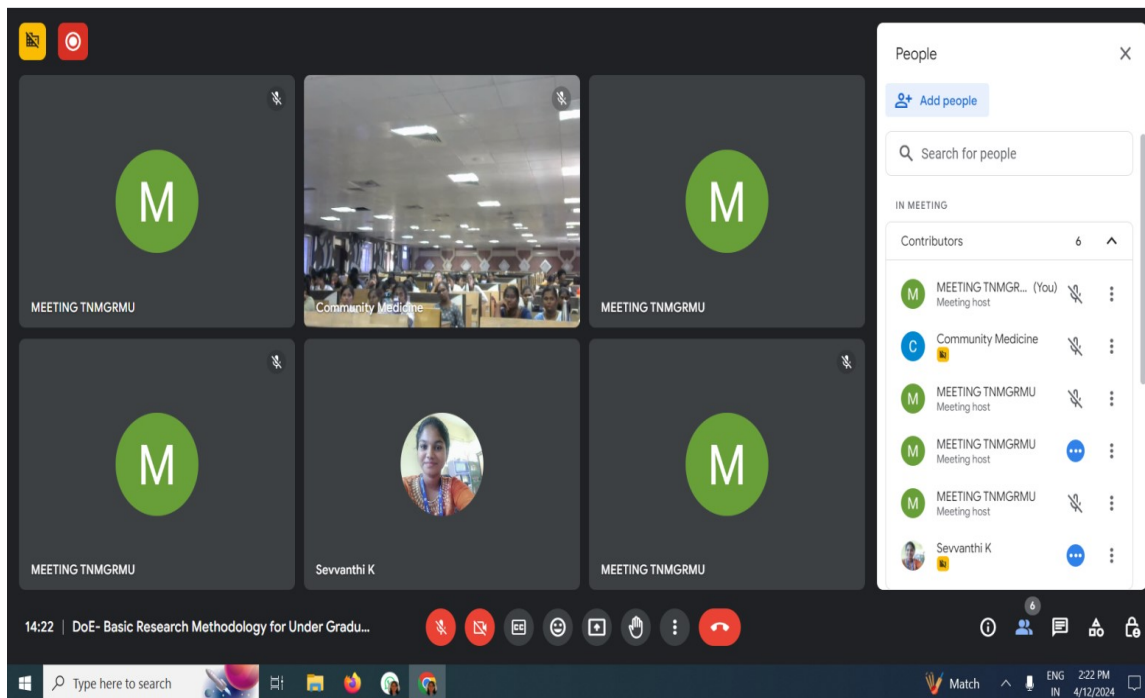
M

MEETING TNMGRMU

Community Medicine

M

MEETING TNMGRMU

M

MEETING TNMGRMU

Sevvanthi K

M

MEETING TNMGRMU

People

Add people

Search for people

IN MEETING

Contributors 6

M MEETING TNMGR... (You) Meeting host

C Community Medicine

M MEETING TNMGRMU Meeting host

M MEETING TNMGRMU Meeting host

M MEETING TNMGRMU Meeting host

Sevvanthi K

14:22 | DoE- Basic Research Methodology for Under Gradu...

6

Type here to search

Match

ENG IN 2:22 PM 4/12/2024